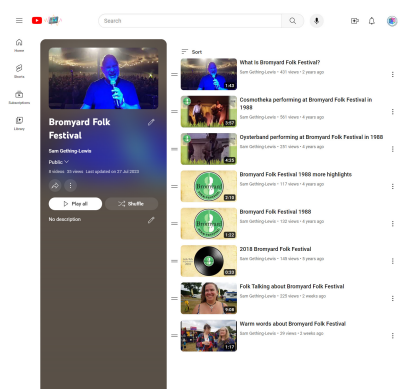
Search

Home

Shorts

Subscriptions

Library

Bromyard Folk Festival

Sam Gething-Lewis

Public

8 videos 36 views Last updated on 27 Jul 2023

Play all

Shuffle

No description

Sort

What is Bromyard Folk Festival?

Sam Gething-Lewis • 431 views • 2 years ago

1:43

Cosmotheka performing at Bromyard Folk Festival in 1988

Sam Gething-Lewis • 761 views • 4 years ago

5:07

Oysterband performing at Bromyard Folk Festival in 1988

Sam Gething-Lewis • 231 views • 4 years ago

4:55

Bromyard Folk Festival 1988 more highlights

Sam Gething-Lewis • 117 views • 4 years ago

2:18

Bromyard Folk Festival 1988

Sam Gething-Lewis • 132 views • 4 years ago

1:32

2018 Bromyard Folk Festival

Sam Gething-Lewis • 149 views • 5 years ago

0:33

Folk Talking about Bromyard Folk Festival

Sam Gething-Lewis • 225 views • 2 weeks ago

9:08

Warm words about Bromyard Folk Festival

Sam Gething-Lewis • 39 views • 3 weeks ago

1:17